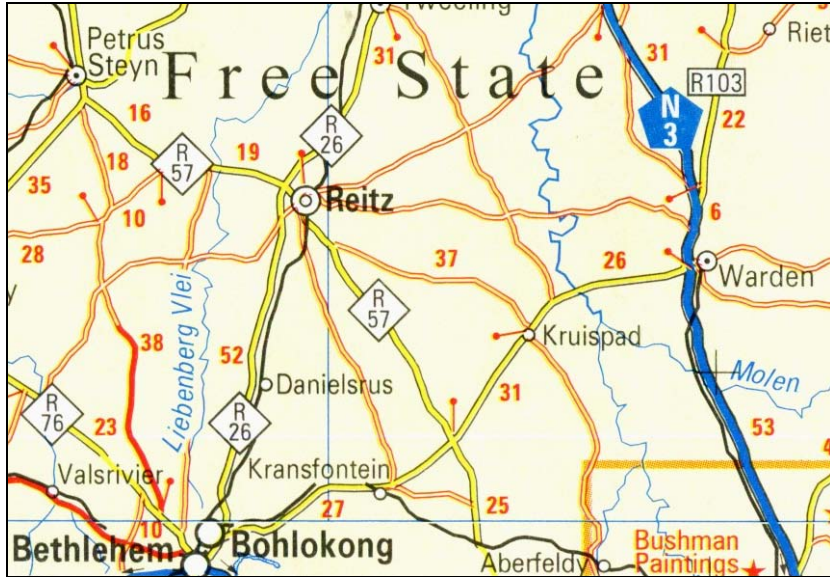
Tweeling
Riet
Petrus Steyn
Free State
31
31
R103
16
R 26
N 3
22
18
R 57
19
35
Reitz
10
6
28
37
26
Warden
Liebenberg Vlei
R 57
Kruispad
38
52
Danielsrus
Molen
R 76
R 26
31
23
53
Valsrivier
Kransfontein
27
25
10
Bushman Paintings
Bethlehem
Bohlokong
Aberfeldy